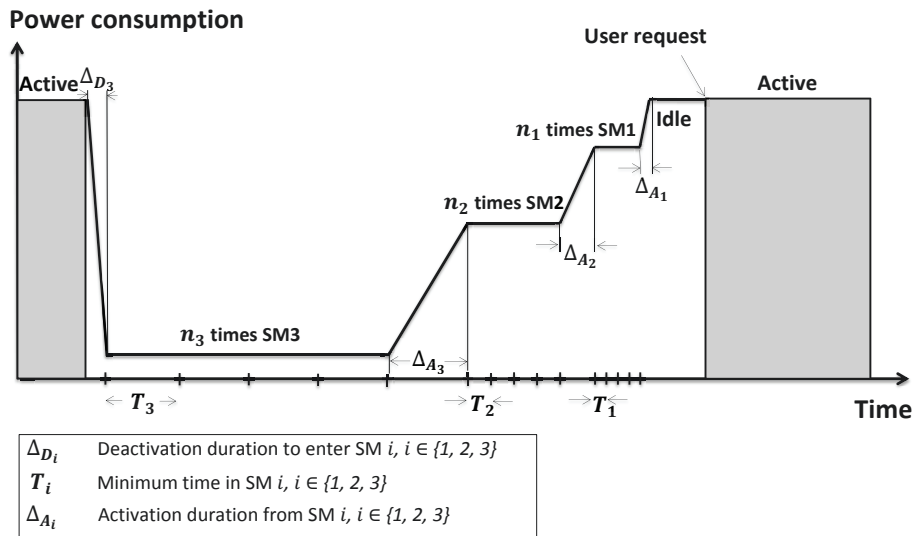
Power consumption

User request

Active $\Delta_{D_3}$

Active

$n_1$ times SM1

Idle

$\Delta_{A_1}$

$n_2$ times SM2

$\Delta_{A_2}$

$n_3$ times SM3

$\Delta_{A_3}$

$T_3$

$T_2$

$T_1$

Time

| | |
|---|---|
| $\Delta_{D_i}$ | Deactivation duration to enter SM $i$, $i \in \{1, 2, 3\}$ |
| $T_i$ | Minimum time in SM $i$, $i \in \{1, 2, 3\}$ |
| $\Delta_{A_i}$ | Activation duration from SM $i$, $i \in \{1, 2, 3\}$ |